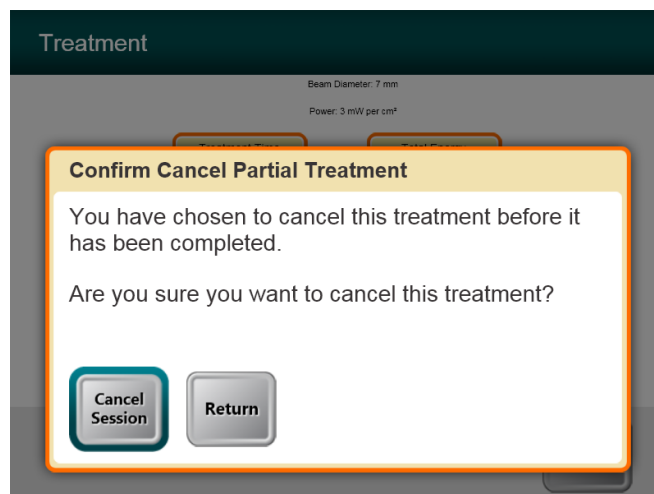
Treatment

Beam Diameter: 7 mm

Power: 3 mW per cm²

Confirm Cancel Partial Treatment

You have chosen to cancel this treatment before it has been completed.

Are you sure you want to cancel this treatment?

Cancel Session

Return